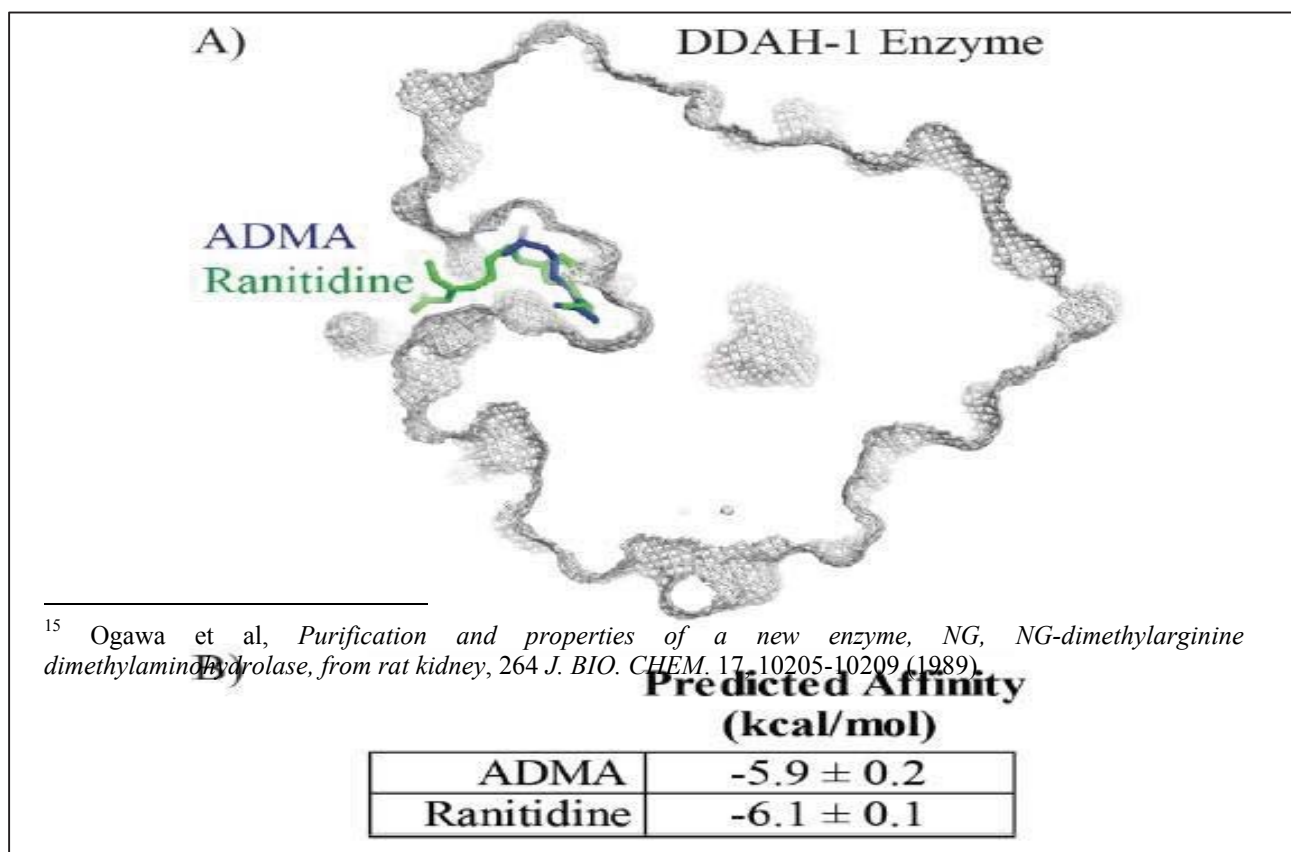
A)

DDAH-1 Enzyme

ADMA
Ranitidine

<sup>15</sup> Ogawa et al, *Purification and properties of a new enzyme, NG, NG-dimethylarginine dimethylaminohydrolase, from rat kidney*, 264 *J. BIO. CHEM.* 17, 10205-10209 (1989).

B)

Predicted Affinity (kcal/mol)

| | |
|---|---|
| ADMA | $-5.9 \pm 0.2$ |
| Ranitidine | $-6.1 \pm 0.1$ |